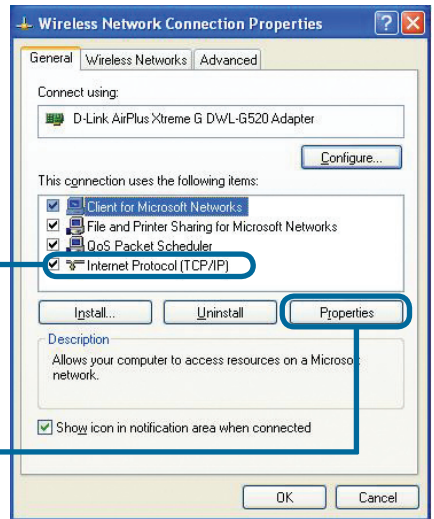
Wireless Network Connection Properties

General | Wireless Networks | Advanced

Connect using:

D-Link AirPlus Xtreme G DWL-G520 Adapter

Configure...

This connection uses the following items:

Client for Microsoft Networks
File and Printer Sharing for Microsoft Networks
QoS Packet Scheduler
Internet Protocol (TCP/IP)

Install... | Uninstall | Properties

Description

Allows your computer to access resources on a Microso network.

Show icon in notification area when connected

OK | Cancel